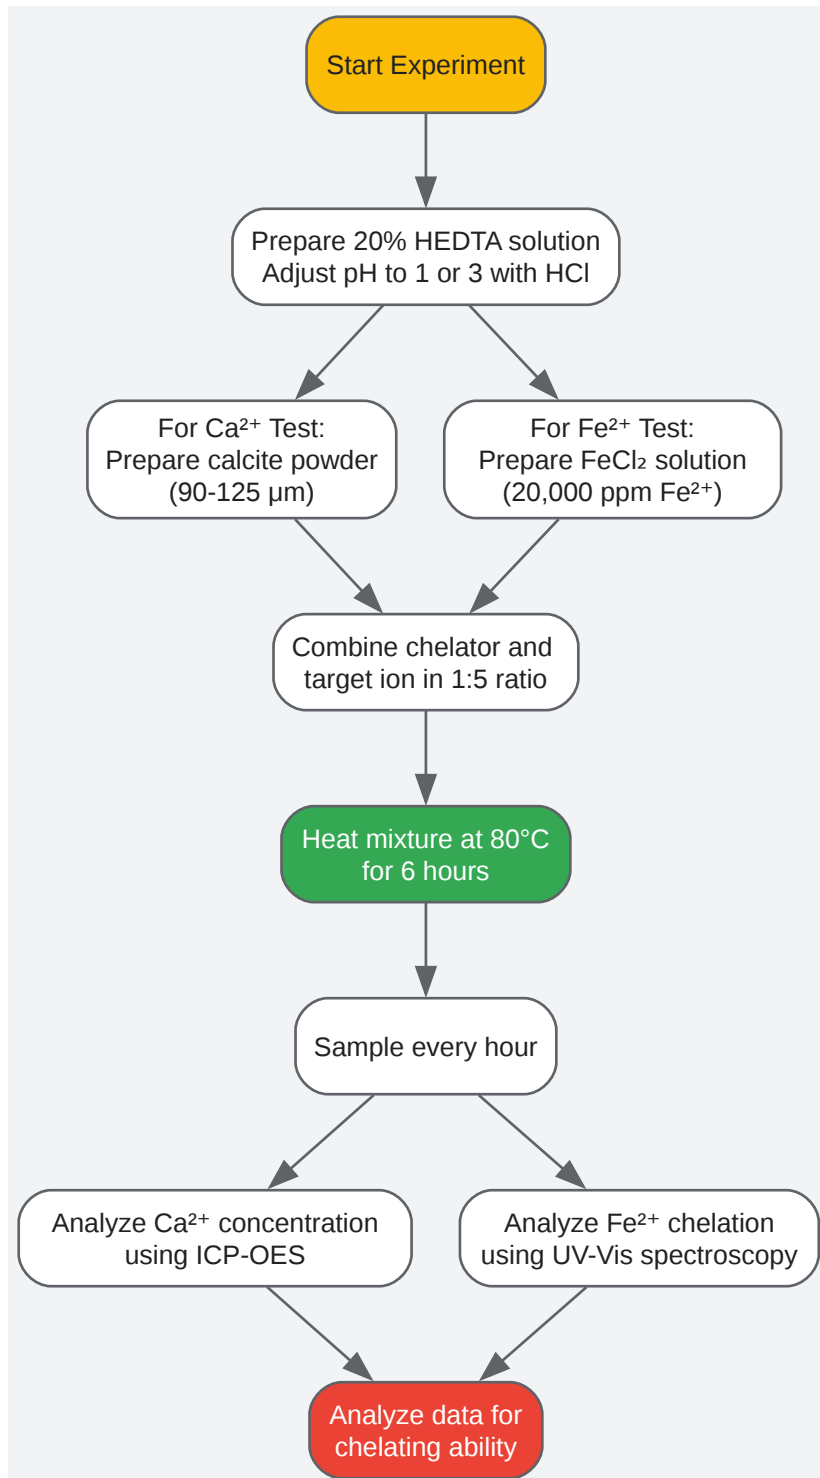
Start Experiment

Prepare 20% HEDTA solution
Adjust pH to 1 or 3 with HCl

For $Ca^{2+}$ Test:
Prepare calcite powder
(90-125 μm)

For $Fe^{2+}$ Test:
Prepare $FeCl_2$ solution
(20,000 ppm $Fe^{2+}$)

Combine chelator and
target ion in 1:5 ratio

Heat mixture at 80°C
for 6 hours

Sample every hour

Analyze $Ca^{2+}$ concentration
using ICP-OES

Analyze $Fe^{2+}$ chelation
using UV-Vis spectroscopy

Analyze data for
chelating ability